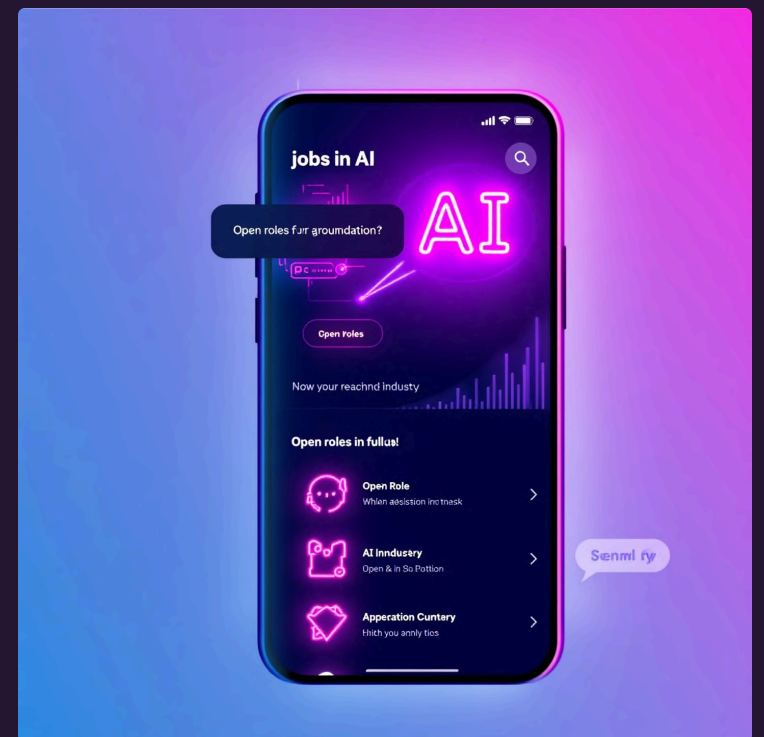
jobs in AI

Open roles fur groumdation?

AI

Open Roles

Now your reachnd industy

Open roles in fullus!

Open Role
Whlen aesistion inctnask

AI Inndusry
Open & in So Pottion

Apperation Cuntery
Hhith you annly ties

Senml ry